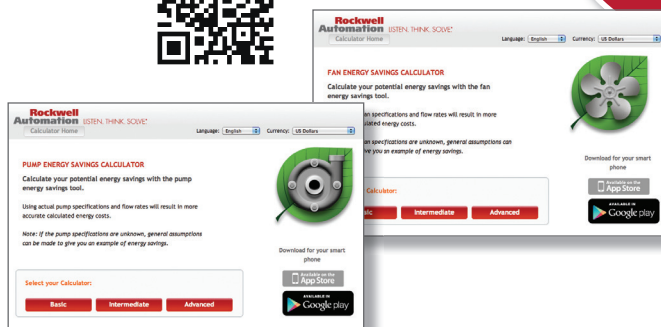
Rockwell Automation LISTEN. THINK. SOLVE.®

Calculator Home

Language: English Currency: US Dollars

FAN ENERGY SAVINGS CALCULATOR

Calculate your potential energy savings with the fan energy savings tool.

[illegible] specifications and flow rates will result in more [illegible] energy costs.

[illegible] specifications are unknown, general assumptions can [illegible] you an example of energy savings.

Download for your smart phone

Available on the App Store

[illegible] Calculator:

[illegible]sic Intermediate Advanced

AVAILABLE ON Google play

Rockwell Automation LISTEN. THINK. SOLVE.®

Calculator Home

Language: English Currency: US Dollars

PUMP ENERGY SAVINGS CALCULATOR

Calculate your potential energy savings with the pump energy savings tool.

Using actual pump specifications and flow rates will result in more accurate calculated energy costs.

Note: If the pump specifications are unknown, general assumptions can be made to give you an example of energy savings.

Download for your smart phone

Available on the App Store

Select your Calculator:

Basic Intermediate Advanced

AVAILABLE ON Google play